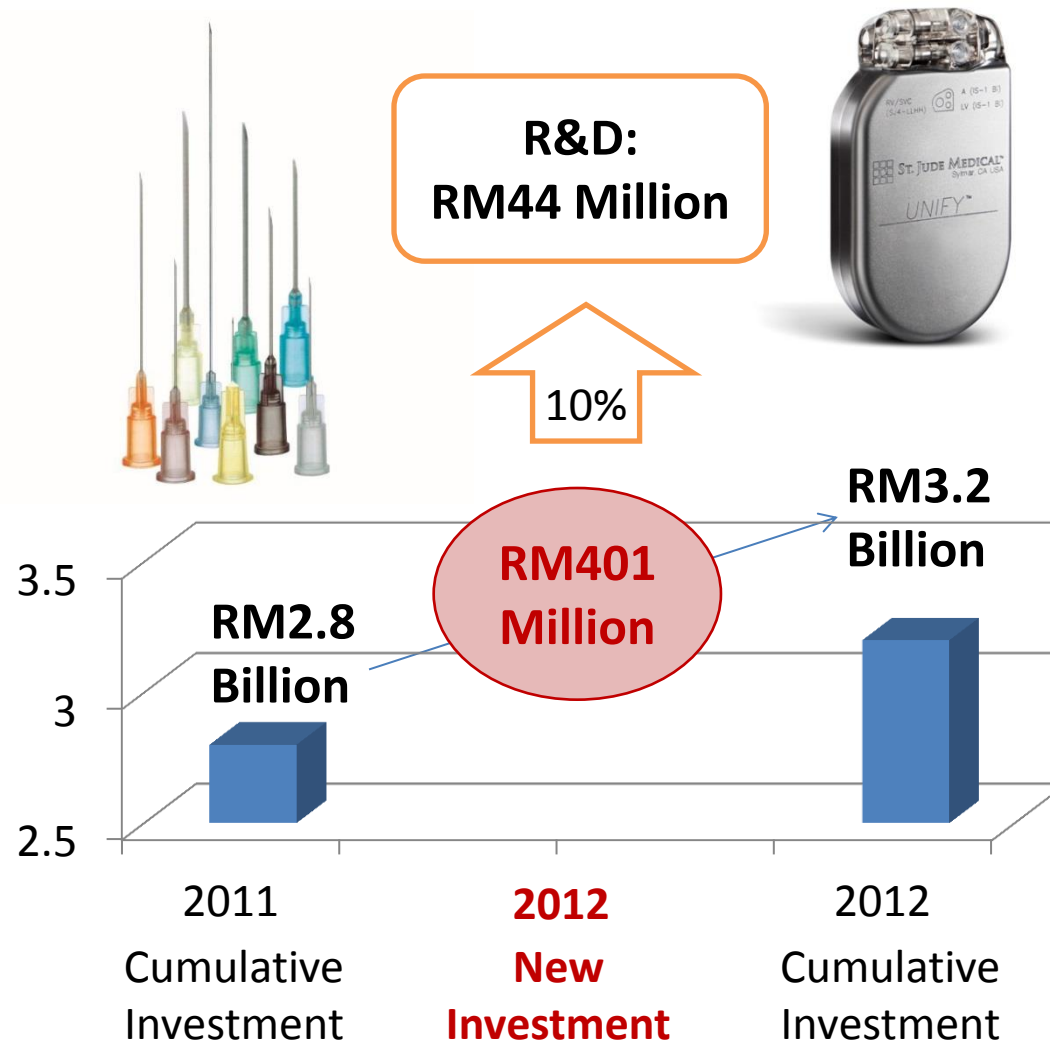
R&D:
RM44 Million

ST. JUDE MEDICAL
Sylmar, CA USA
UNIFY
RV/SVC
A (IS-1 BI)
LV (IS-1 BI)

10%

RM3.2 Billion

RM401 Million

RM2.8 Billion

3.5

3

2.5

2011 Cumulative Investment

2012 New Investment

2012 Cumulative Investment